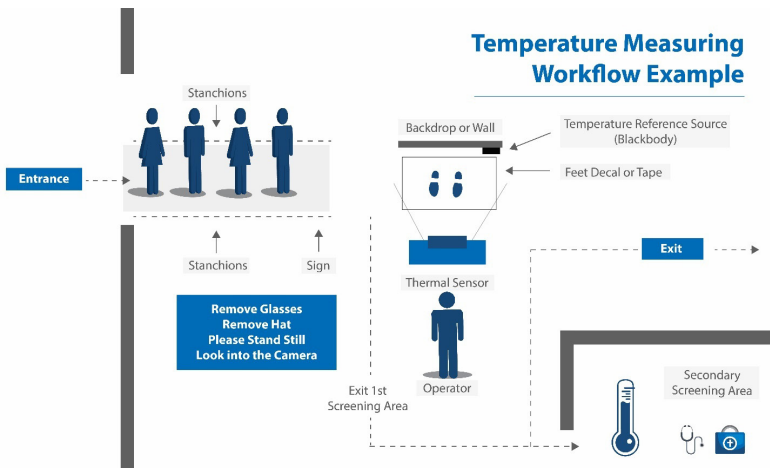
Temperature Measuring Workflow Example

Stanchions

Entrance

Stanchions

Sign

Remove Glasses
Remove Hat
Please Stand Still
Look into the Camera

Backdrop or Wall

Temperature Reference Source (Blackbody)

Feet Decal or Tape

Thermal Sensor

Operator

Exit 1st Screening Area

Exit

Secondary Screening Area